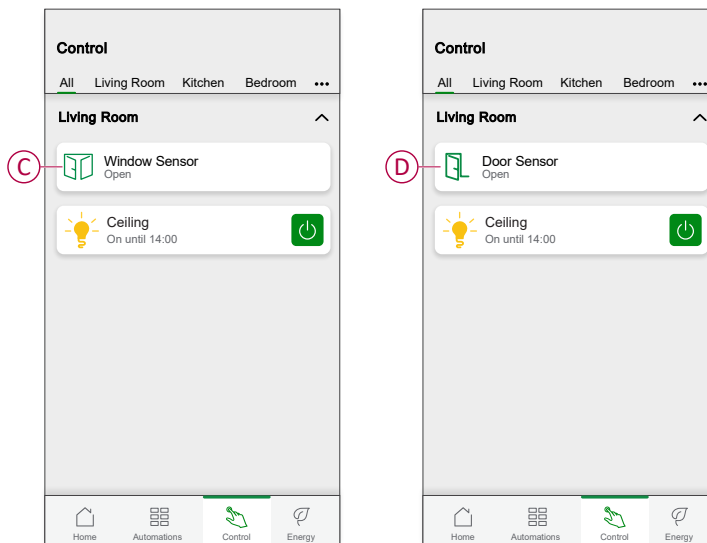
Control

All Living Room Kitchen Bedroom •••

Living Room

C

Window Sensor
Open

Ceiling
On until 14:00

Home Automations Control Energy

Control

All Living Room Kitchen Bedroom •••

Living Room

D

Door Sensor
Open

Ceiling
On until 14:00

Home Automations Control Energy